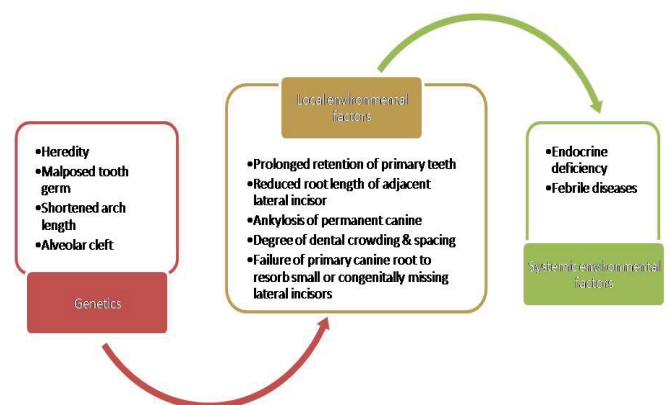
•Heredity
•Malposed tooth germ
•Shortened arch length
•Alveolar cleft

Genetics

Local environmental factors

•Prolonged retention of primary teeth
•Reduced root length of adjacent lateral incisor
•Ankylosis of permanent canine
•Degree of dental crowding & spacing
•Failure of primary canine root to resorb small or congenitally missing lateral incisors

•Endocrine deficiency
•Febrile diseases

Systemic environmental factors